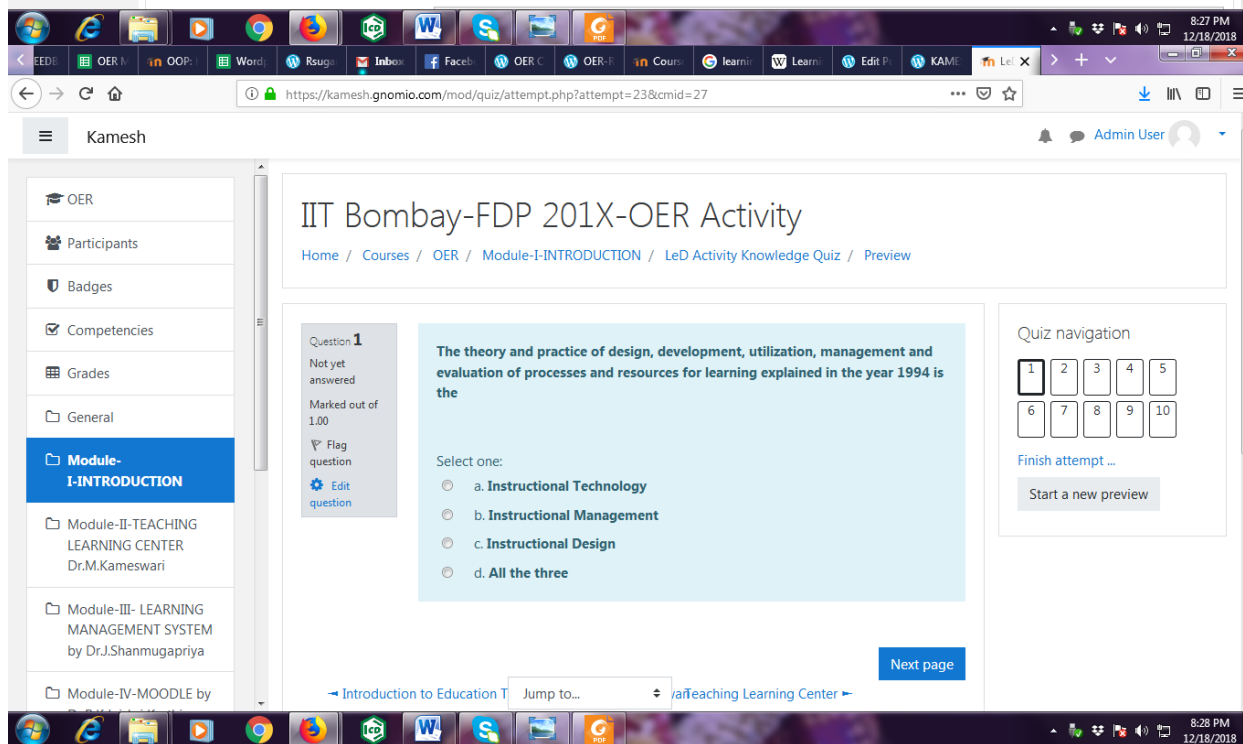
8:27 PM
12/18/2018

EEDB | OER M | OOPs | Word | Rsuga | Inbox | Faceb | OER C | OER-R | Cours | learnin | Learni | Edit P | KAME | LeI

https://kamesh.gnomio.com/mod/quiz/attempt.php?attempt=23&cmid=27

Kamesh

Admin User

OER
Participants
Badges
Competencies
Grades
General
Module-I-INTRODUCTION
Module-II-TEACHING LEARNING CENTER Dr.M.Kameswari
Module-III- LEARNING MANAGEMENT SYSTEM by Dr.J.Shanmugapriya
Module-IV-MOODLE by

IIT Bombay-FDP 201X-OER Activity

Home / Courses / OER / Module-I-INTRODUCTION / LeD Activity Knowledge Quiz / Preview

Question 1
Not yet answered
Marked out of 1.00
Flag question
Edit question

The theory and practice of design, development, utilization, management and evaluation of processes and resources for learning explained in the year 1994 is the

Select one:
a. Instructional Technology
b. Instructional Management
c. Instructional Design
d. All the three

Next page

◄ Introduction to Education T
Jump to...
Teaching Learning Center ►

Quiz navigation
1 2 3 4 5
6 7 8 9 10
Finish attempt ...
Start a new preview

8:28 PM
12/18/2018